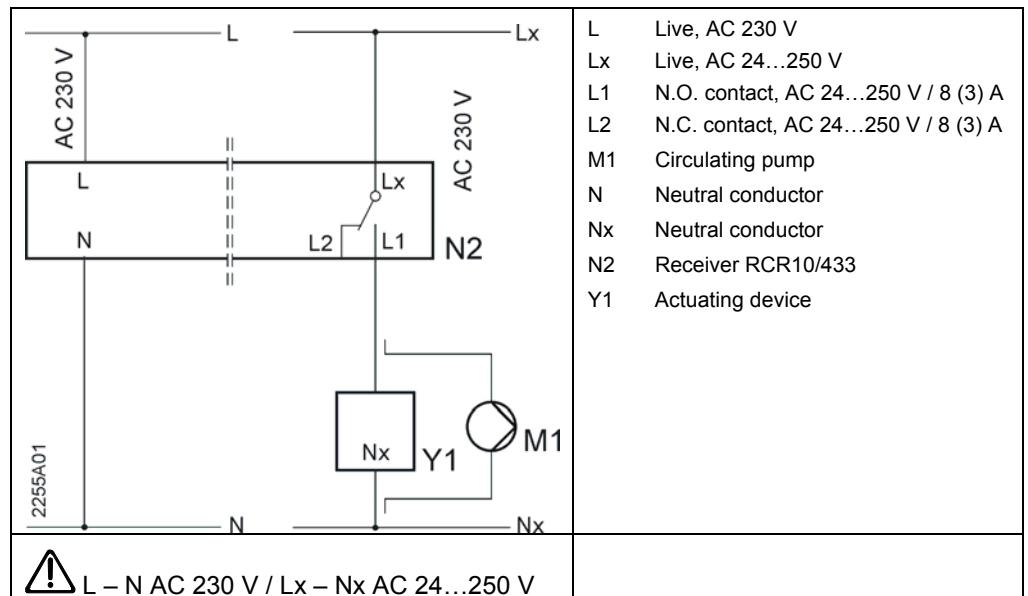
L
Lx
AC 230 V
AC 230 V
L
Lx
N
L2
L1
N2
Nx
Y1
M1
2255A01
N
Nx

| | |
|---|---|
| L | Live, AC 230 V |
| Lx | Live, AC 24…250 V |
| L1 | N.O. contact, AC 24…250 V / 8 (3) A |
| L2 | N.C. contact, AC 24…250 V / 8 (3) A |
| M1 | Circulating pump |
| N | Neutral conductor |
| Nx | Neutral conductor |
| N2 | Receiver RCR10/433 |
| Y1 | Actuating device |

L – N AC 230 V / Lx – Nx AC 24…250 V